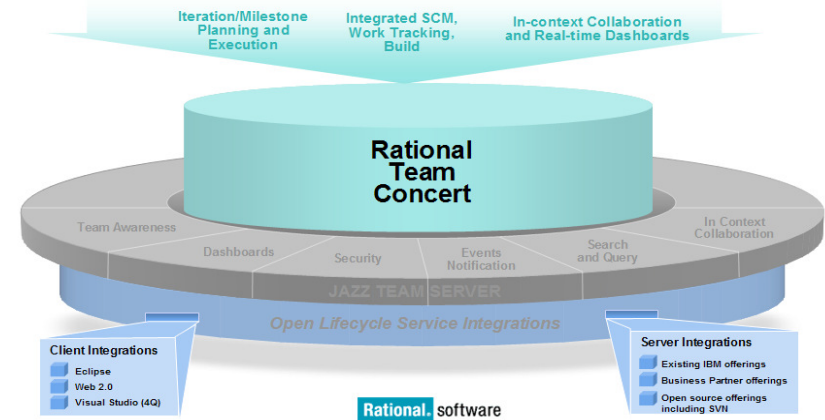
Iteration/Milestone Planning and Execution

Integrated SCM, Work Tracking, Build

In-context Collaboration and Real-time Dashboards

Rational Team Concert

Team Awareness

Dashboards

Security

Events Notification

Search and Query

In Context Collaboration

JAZZ TEAM SERVER

Open Lifecycle Service Integrations

Client Integrations
Eclipse
Web 2.0
Visual Studio (4Q)

Server Integrations
Existing IBM offerings
Business Partner offerings
Open source offerings including SVN

Rational. software